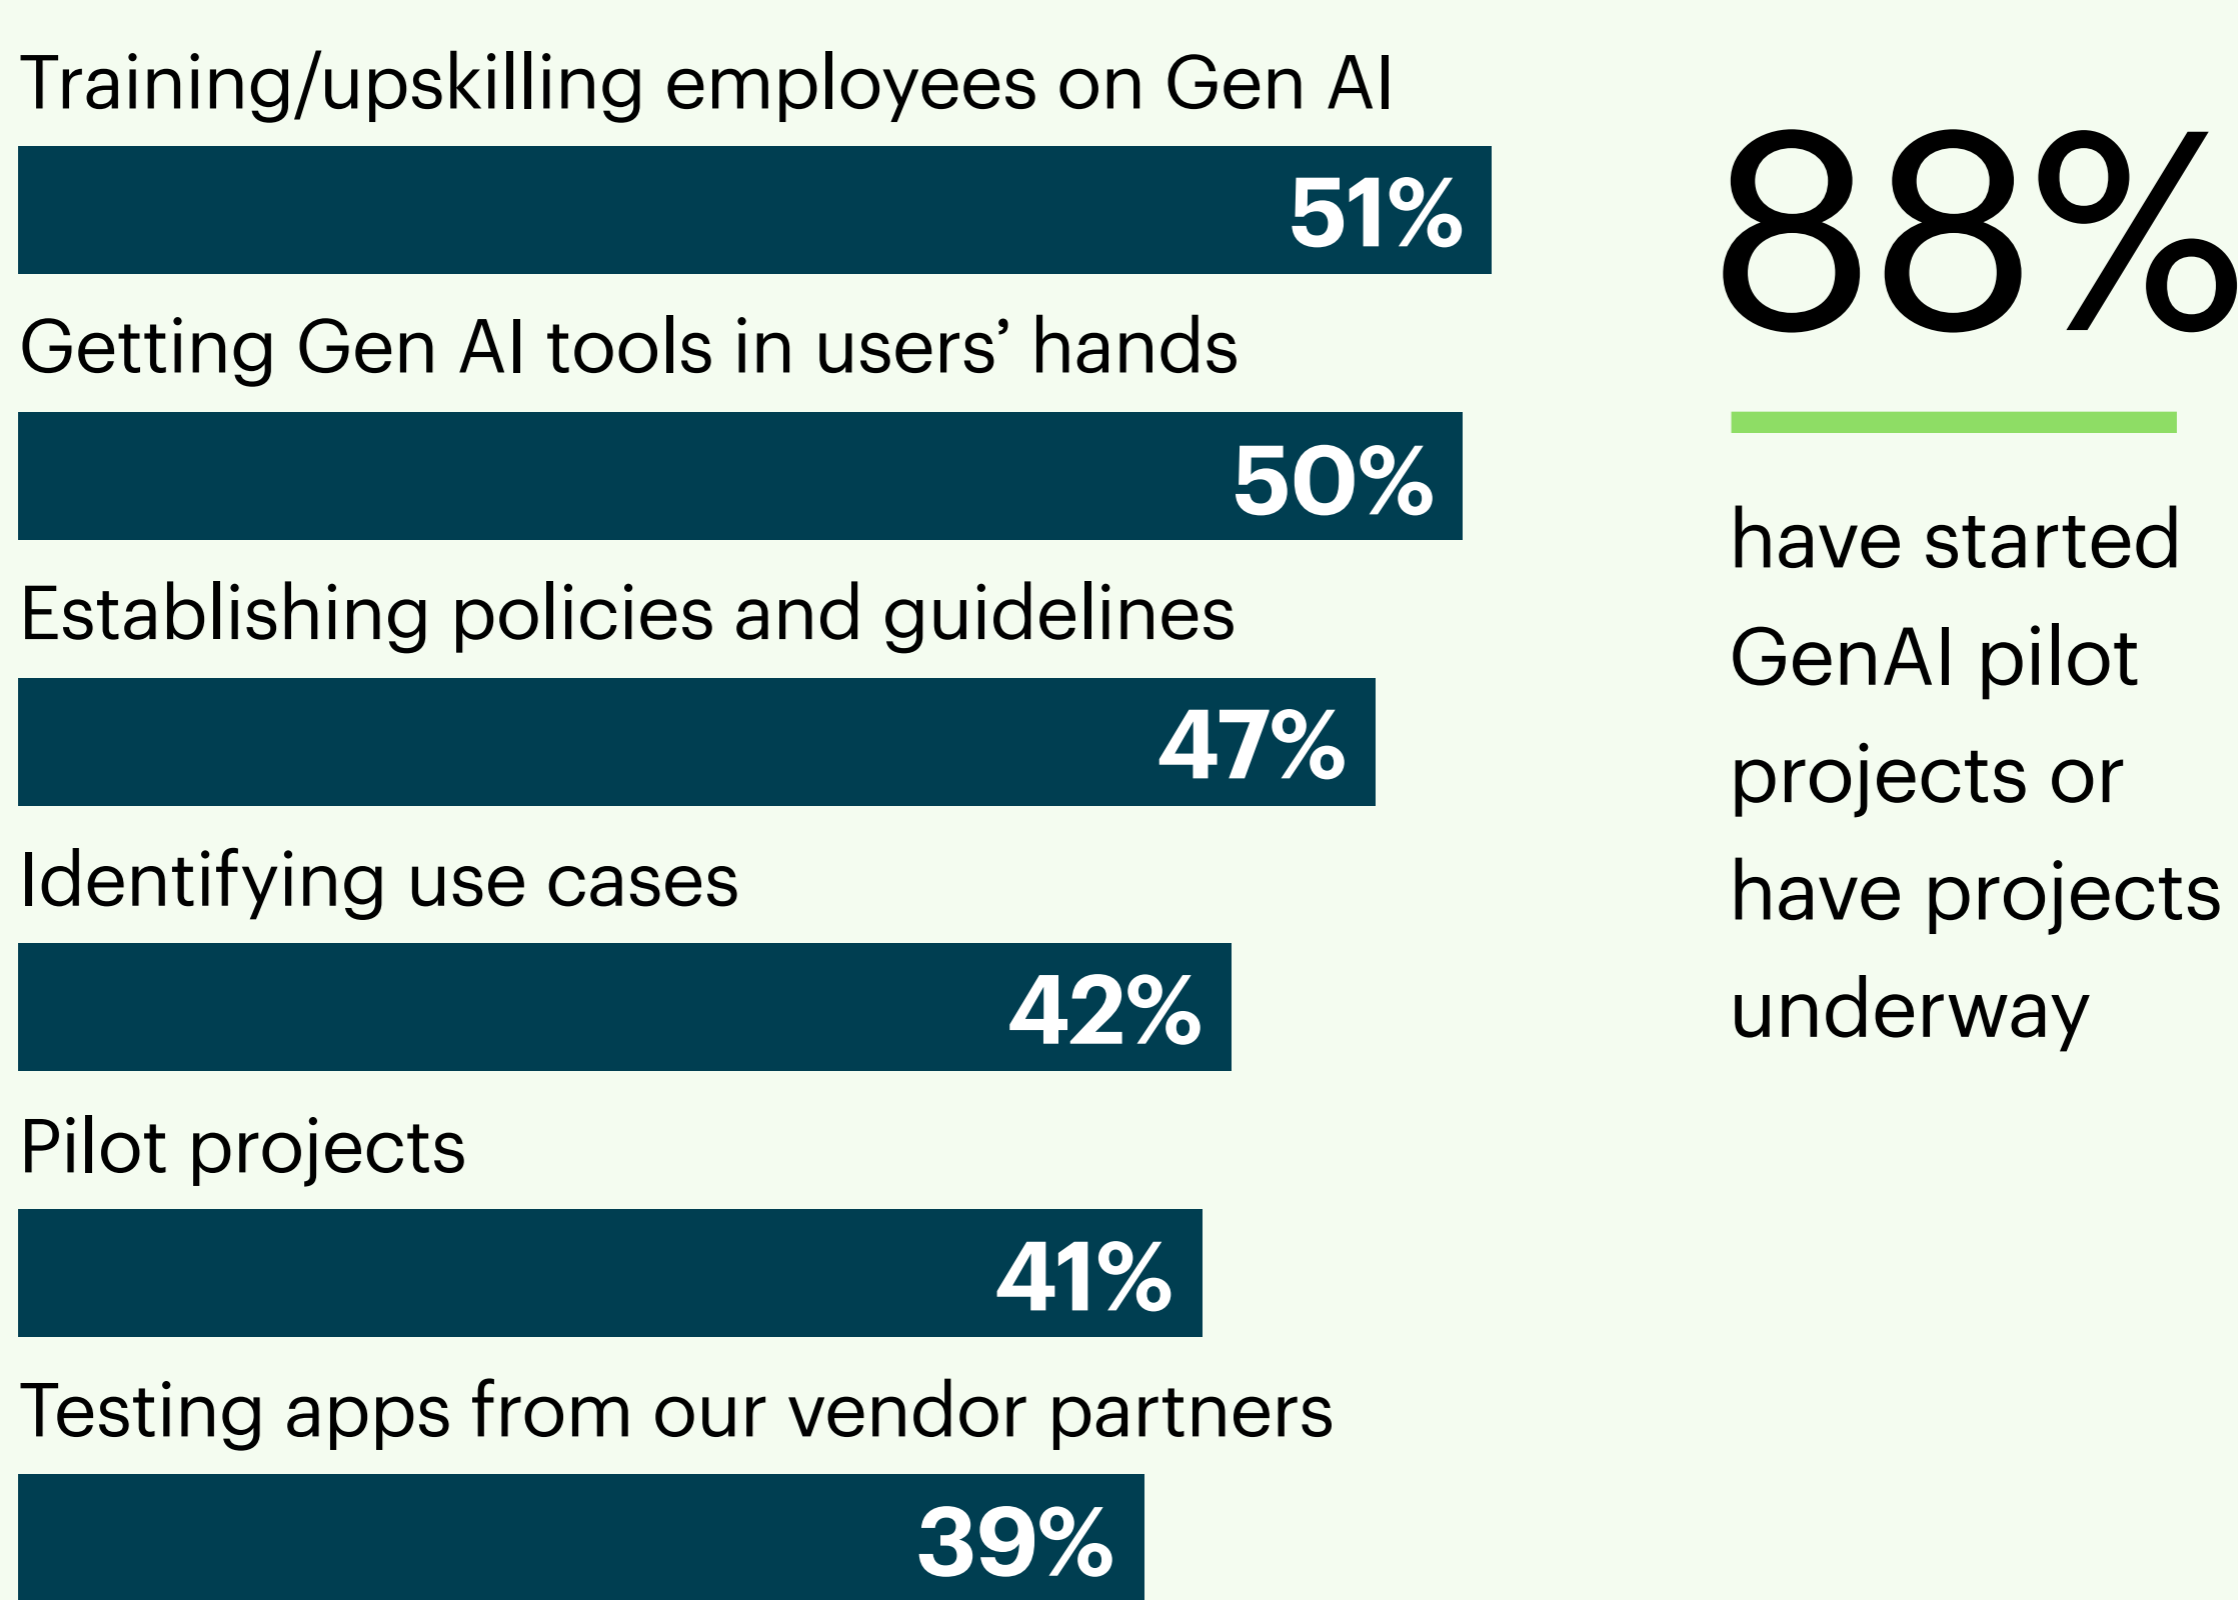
Training/upskilling employees on Gen AI

51%

Getting Gen AI tools in users' hands

50%

Establishing policies and guidelines

47%

Identifying use cases

42%

Pilot projects

41%

Testing apps from our vendor partners

39%

88%

have started GenAI pilot projects or have projects underway